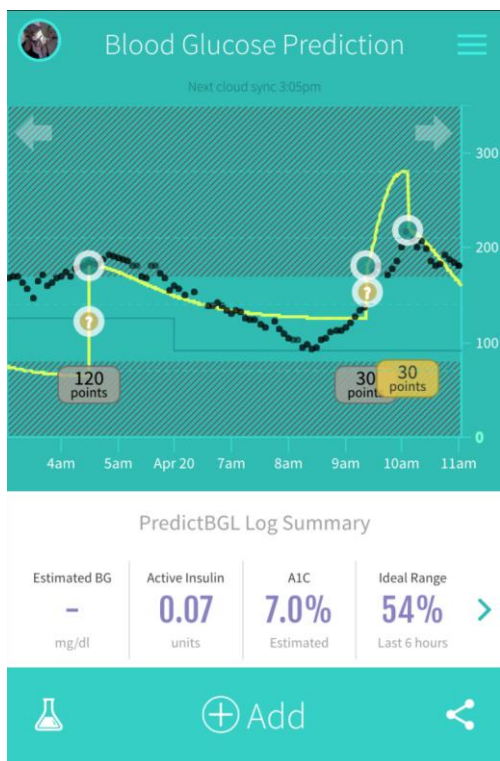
Blood Glucose Prediction

Next cloud sync 3:05pm

300
200
100
0

120 points
30 points
30 points

4am 5am Apr 20 7am 8am 9am 10am 11am

PredictBGL Log Summary

| Estimated BG | Active Insulin | A1C | Ideal Range |
|---|---|---|---|
| - | 0.07 | 7.0% | 54% |
| mg/dl | units | Estimated | Last 6 hours |

Add